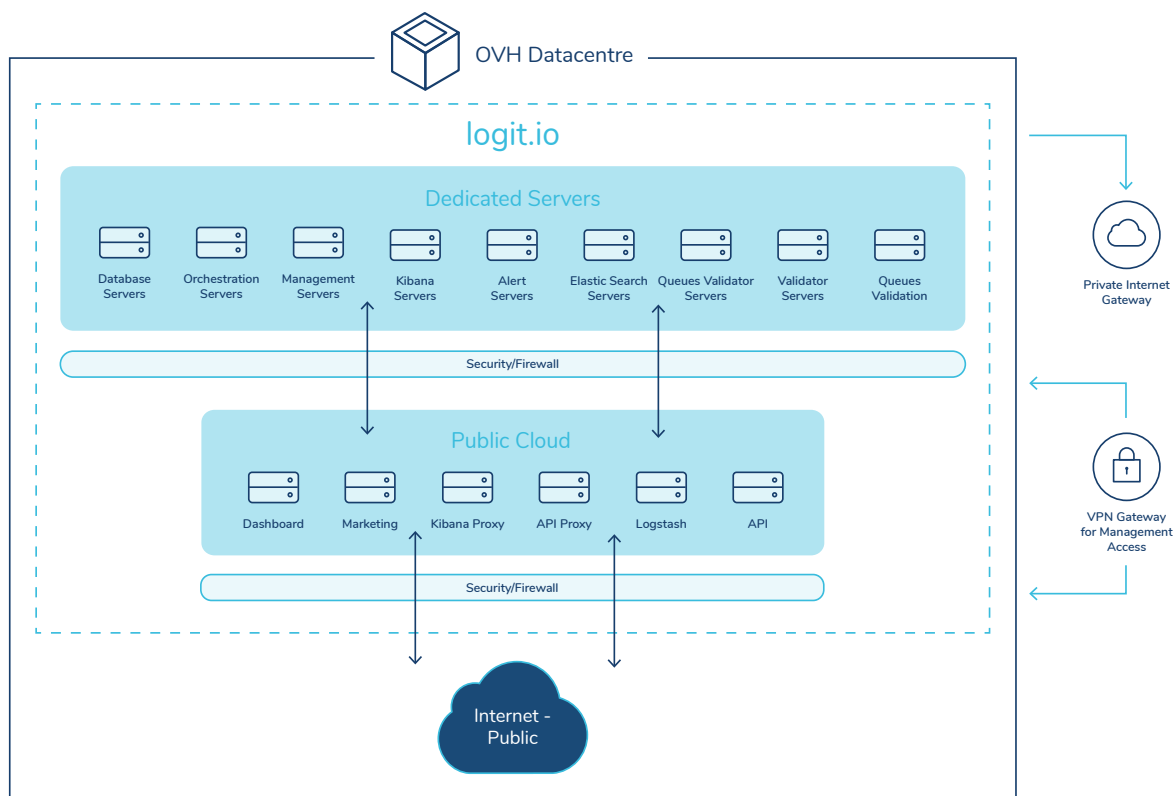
OVH Datacentre

logit.io

Dedicated Servers

Database Servers
Orchestration Servers
Management Servers
Kibana Servers
Alert Servers
Elastic Search Servers
Queues Validator Servers
Validator Servers
Queues Validation

Security/Firewall

Public Cloud

Dashboard
Marketing
Kibana Proxy
API Proxy
Logstash
API

Security/Firewall

Internet - Public

Private Internet Gateway

VPN Gateway for Management Access